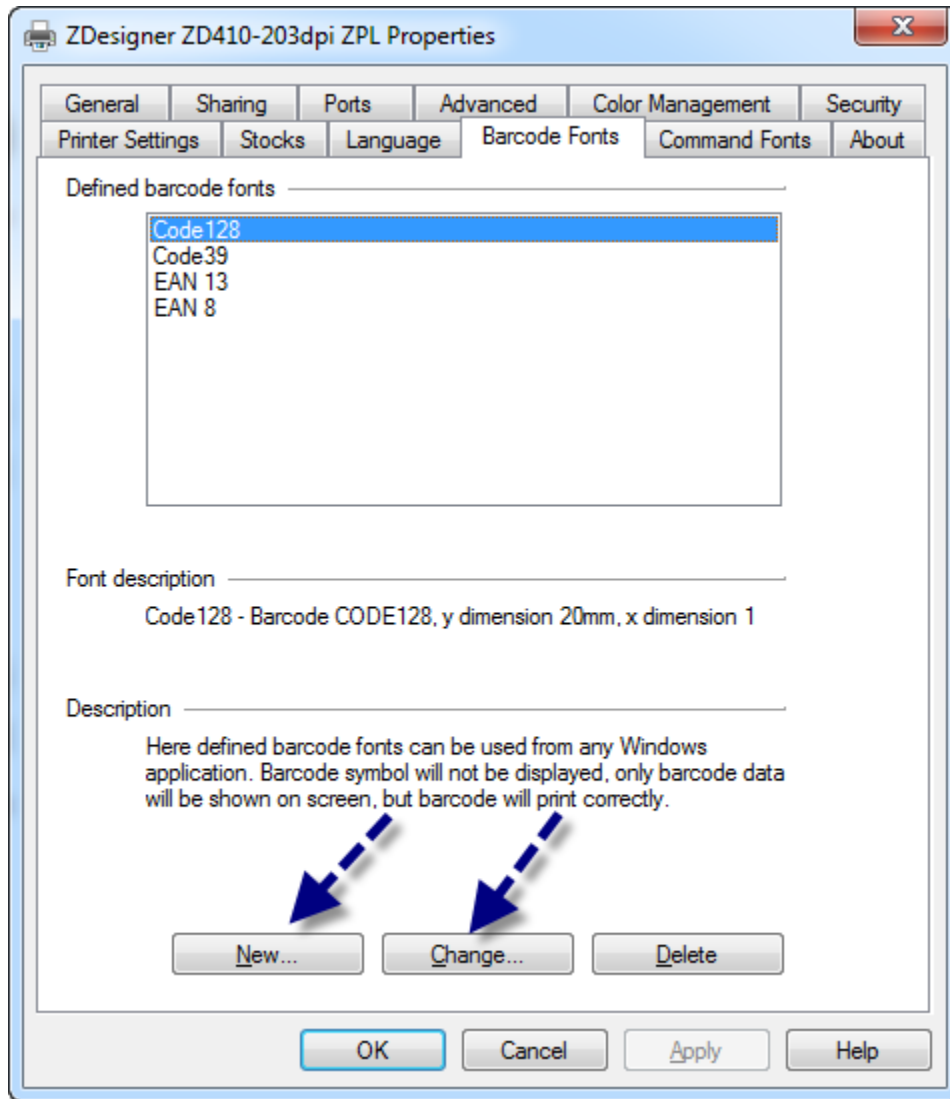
ZDesigner ZD410-203dpi ZPL Properties

X

General | Sharing | Ports | Advanced | Color Management | Security
Printer Settings | Stocks | Language | Barcode Fonts | Command Fonts | About

Defined barcode fonts

Code128
Code39
EAN 13
EAN 8

Font description

Code128 - Barcode CODE128, y dimension 20mm, x dimension 1

Description

Here defined barcode fonts can be used from any Windows application. Barcode symbol will not be displayed, only barcode data will be shown on screen, but barcode will print correctly.

New...

Change...

Delete

OK

Cancel

Apply

Help